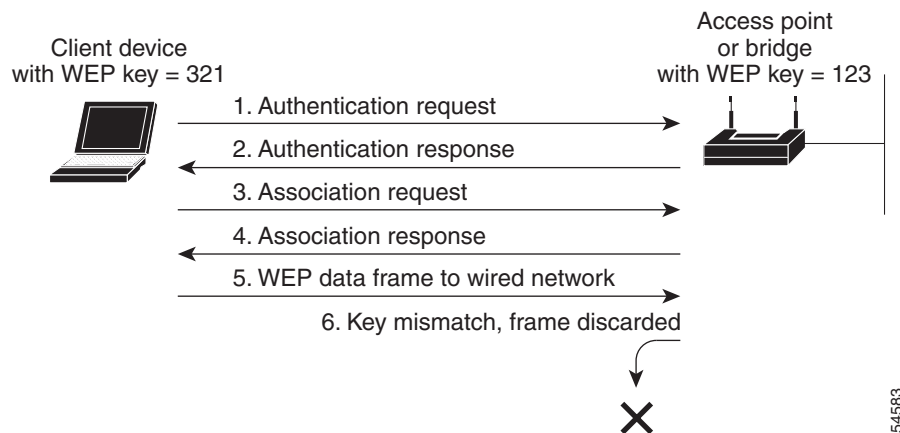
Client device with WEP key = 321

Access point or bridge with WEP key = 123

1. Authentication request

2. Authentication response

3. Association request

4. Association response

5. WEP data frame to wired network

6. Key mismatch, frame discarded

54583